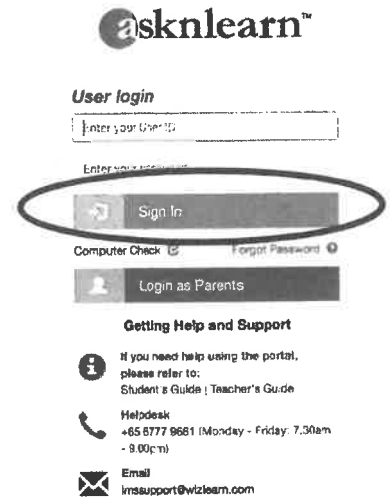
asknlearn™

User login

Enter your User ID

Enter your password

Sign In

Computer Check

Forgot Password

Login as Parents

Getting Help and Support

If you need help using the portal, please refer to:
Student's Guide | Teacher's Guide

Helpdesk
+65 6777 9681 (Monday - Friday: 7.30am - 9.00pm)

Email
lmssupport@wizlearn.com